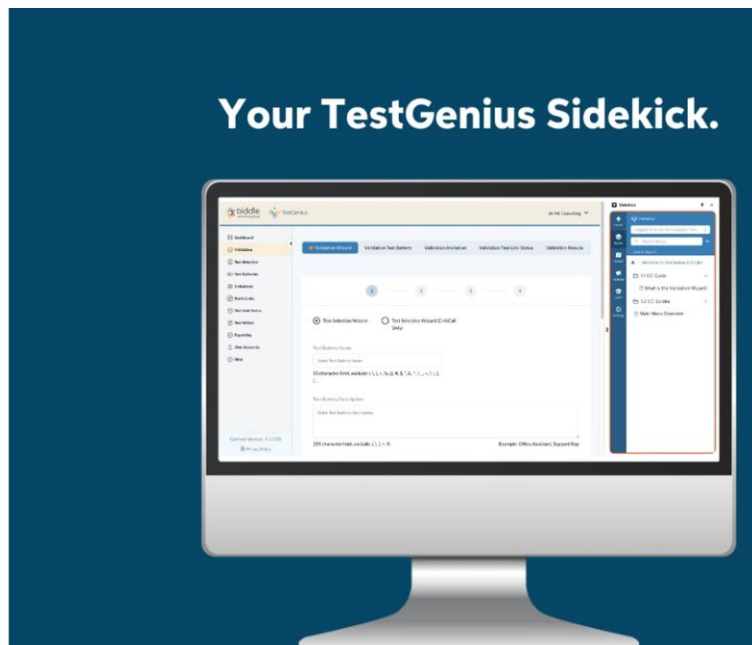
Your TestGenius Sidekick.

biddle TestGenius

All HR Consulting

Dashboard
Validation
Test Selection
Test Batteries
Invitations
Starts Links
Test Invitations
Test Writer
Reporting
Print Documents
Help

Validation Wizard
Validation Test Battery
Validation Invitation
Validation Test Link Status
Validation Results

1 2 3 4

Test Selection Wizard
Test Selection Wizard (C-HAT/Call Only)

Test Battery Name

Enter Test Battery Name

50 characters limit, excludes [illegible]

Test Battery Description

Enter Test Battery Description

255 characters limit, excludes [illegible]

Example: Office Assistant, Support Rep

Current Version: 4.1.0.0
Privacy Policy

Sidekick

Welcome to TestGenius Sim Sim
1.1 CC Guide
What's the Validation Wizard
1.2 CC Guides
Main Menu Overview